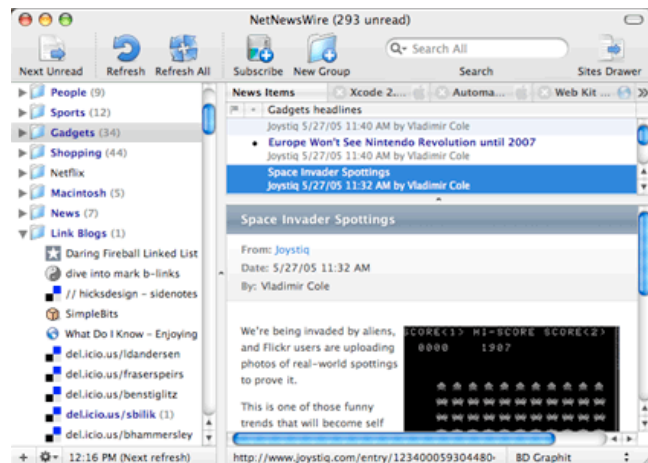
NetNewsWire (293 unread)

Next Unread Refresh Refresh All Subscribe New Group Search All Search Sites Drawer

People (9)
Sports (12)
Gadgets (34)
Shopping (44)
Netflix
Macintosh (5)
News (7)
Link Blogs (1)
Daring Fireball Linked List
dive into mark b-links
// hicksdesign - sidenotes
SimpleBits
What Do I Know - Enjoying
del.icio.us/ldandersen
del.icio.us/fraserspeirs
del.icio.us/benstiglitz
del.icio.us/sbilik (1)
del.icio.us/bhammersley

12:16 PM (Next refresh)

News Items | Xcode 2... | Automa... | Web Kit ...

Gadgets headlines
Joystiq 5/27/05 11:40 AM by Vladimir Cole
Europe Won't See Nintendo Revolution until 2007
Joystiq 5/27/05 11:40 AM by Vladimir Cole
Space Invader Spottings
Joystiq 5/27/05 11:32 AM by Vladimir Cole

Space Invader Spottings

From: Joystiq
Date: 5/27/05 11:32 AM
By: Vladimir Cole

We're being invaded by aliens, and Flickr users are uploading photos of real-world spottings to prove it.

This is one of those funny trends that will become self

SCORE<1> HI-SCORE SCORE<2>
0000 1987

http://www.joystiq.com/entry/1234000059304480- BD Graphit